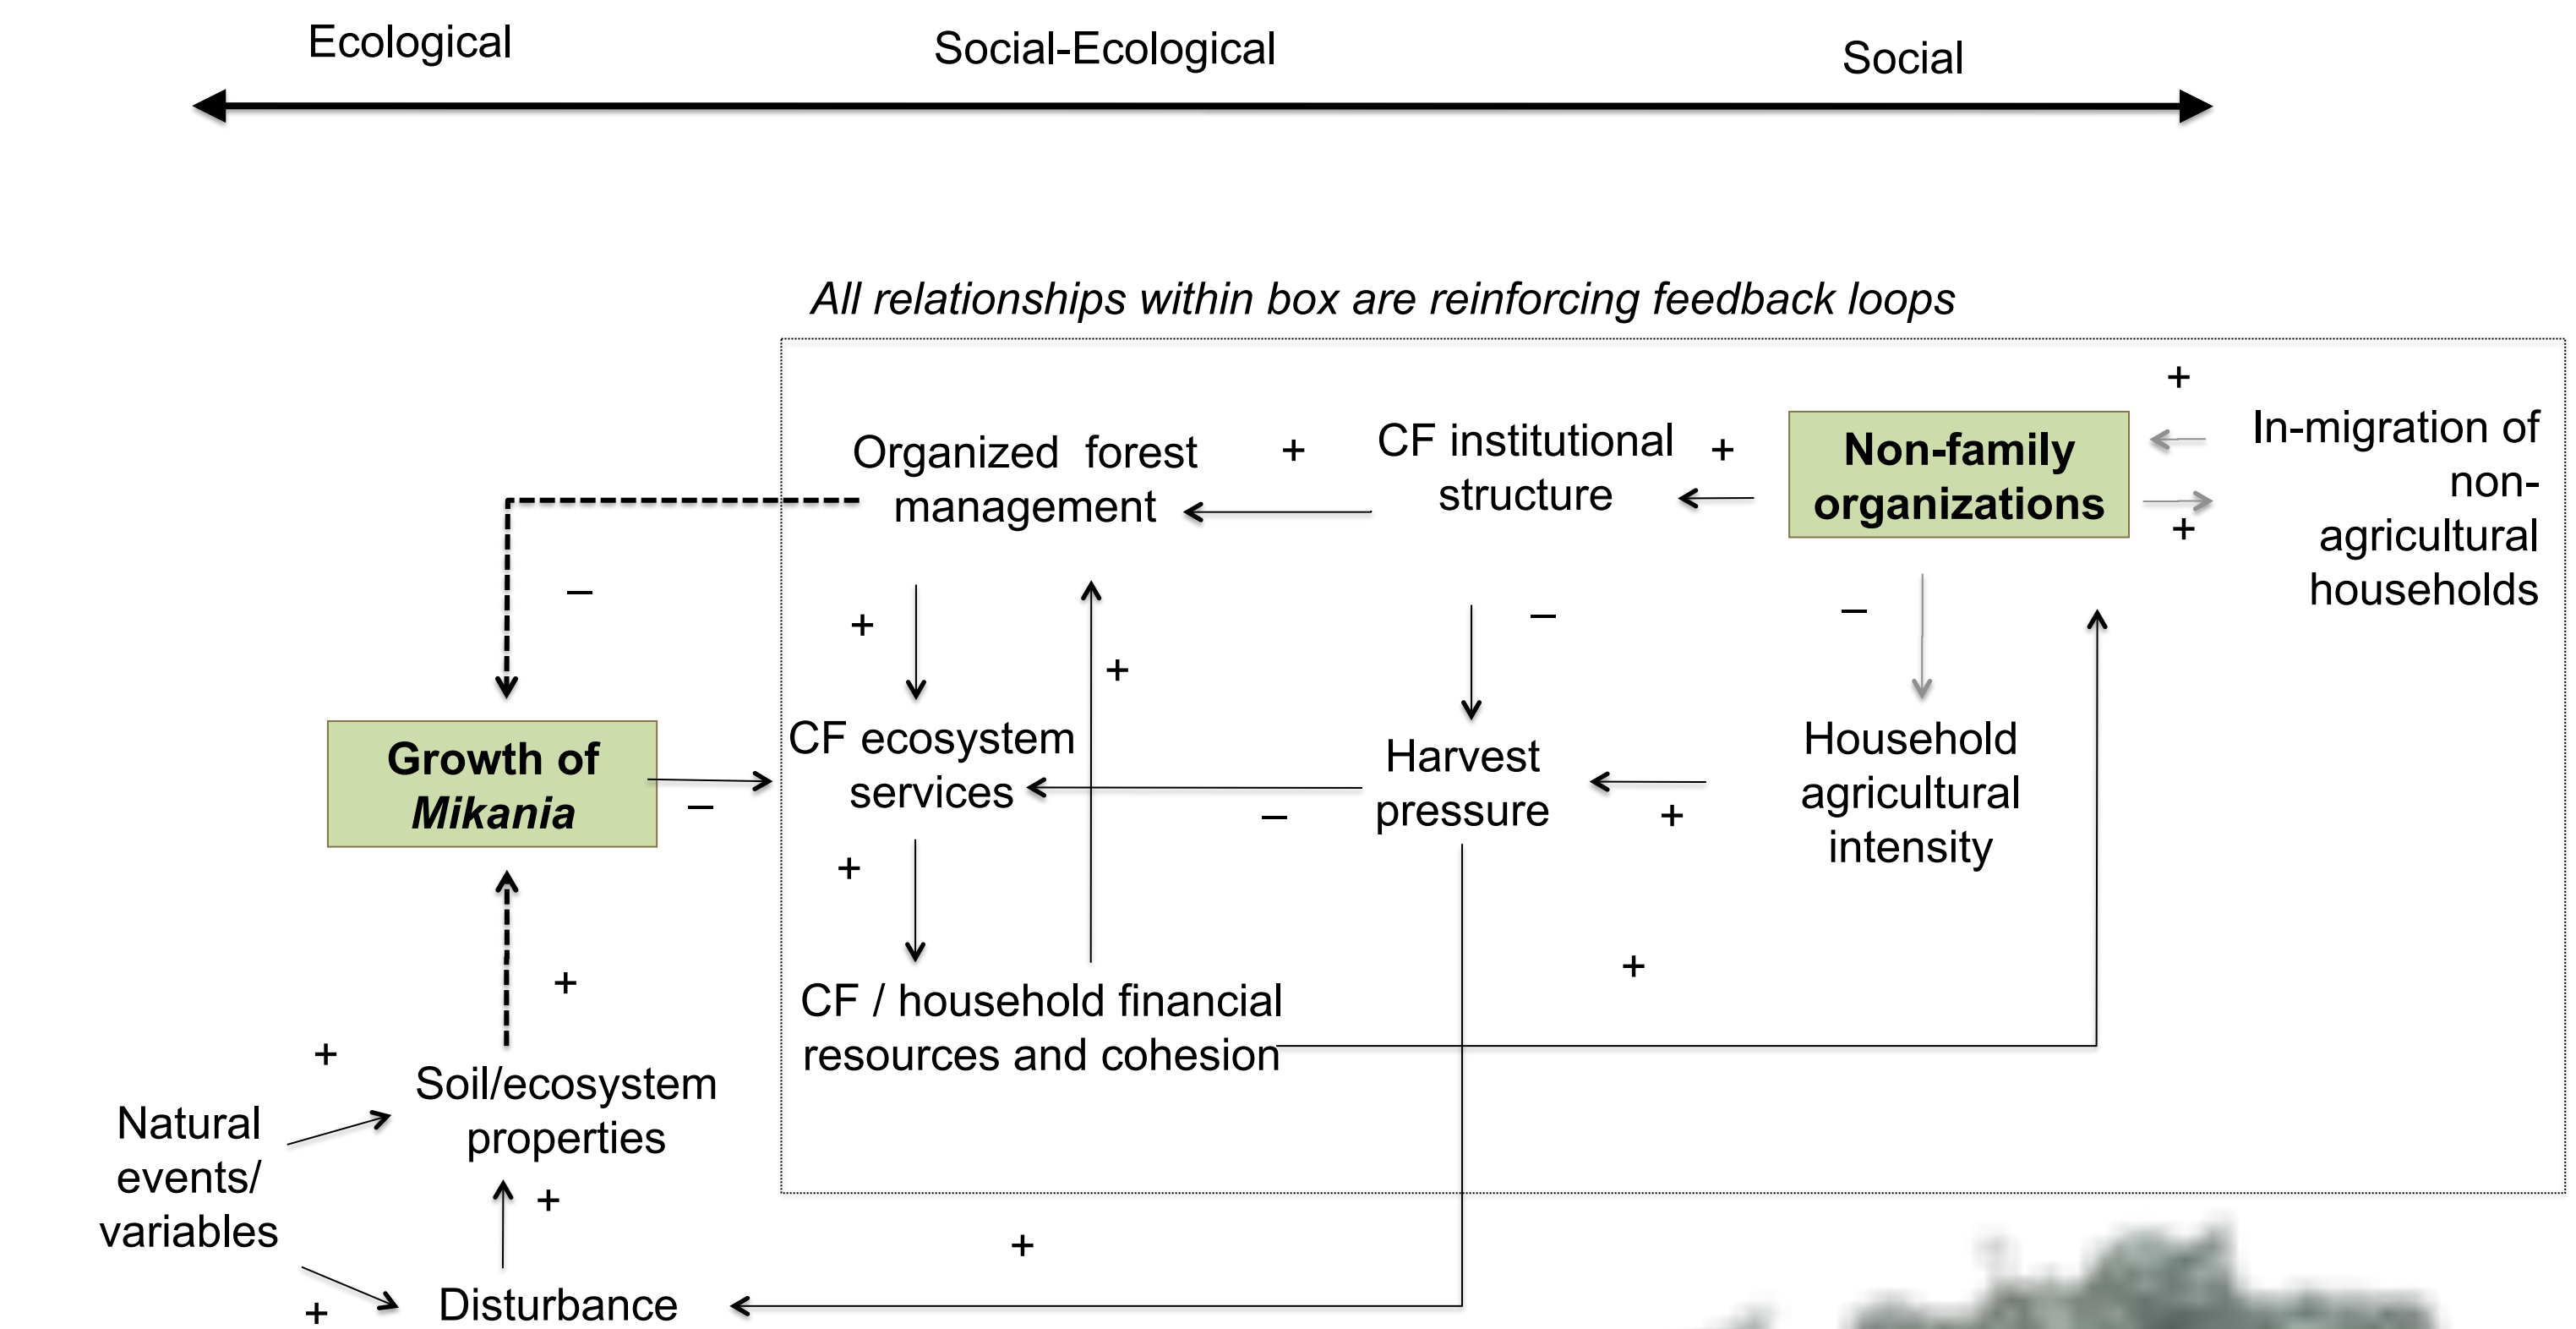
Ecological

Social-Ecological

Social

All relationships within box are reinforcing feedback loops

+

Organized forest management

+

CF institutional structure

+

Non-family organizations

In-migration of non-agricultural households

+

–

+

+

–

–

Growth of *Mikania*

–

CF ecosystem services

–

Harvest pressure

+

Household agricultural intensity

+

+

+

CF / household financial resources and cohesion

+

Soil/ecosystem properties

Natural events/ variables

+

+

Disturbance

+